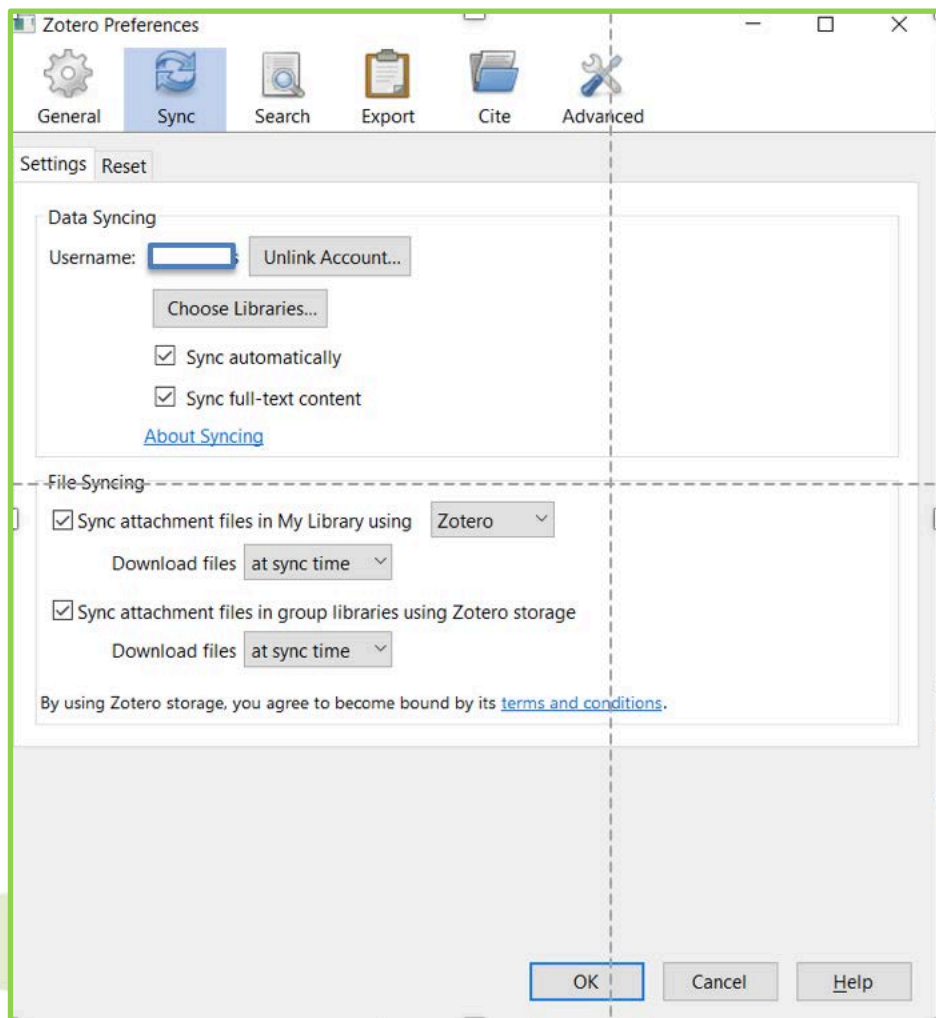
Zotero Preferences

General Sync Search Export Cite Advanced

Settings Reset

Data Syncing

Username: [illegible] Unlink Account...

Choose Libraries...

Sync automatically

Sync full-text content

About Syncing

File Syncing

Sync attachment files in My Library using Zotero

Download files at sync time

Sync attachment files in group libraries using Zotero storage

Download files at sync time

By using Zotero storage, you agree to become bound by its terms and conditions.

OK Cancel Help